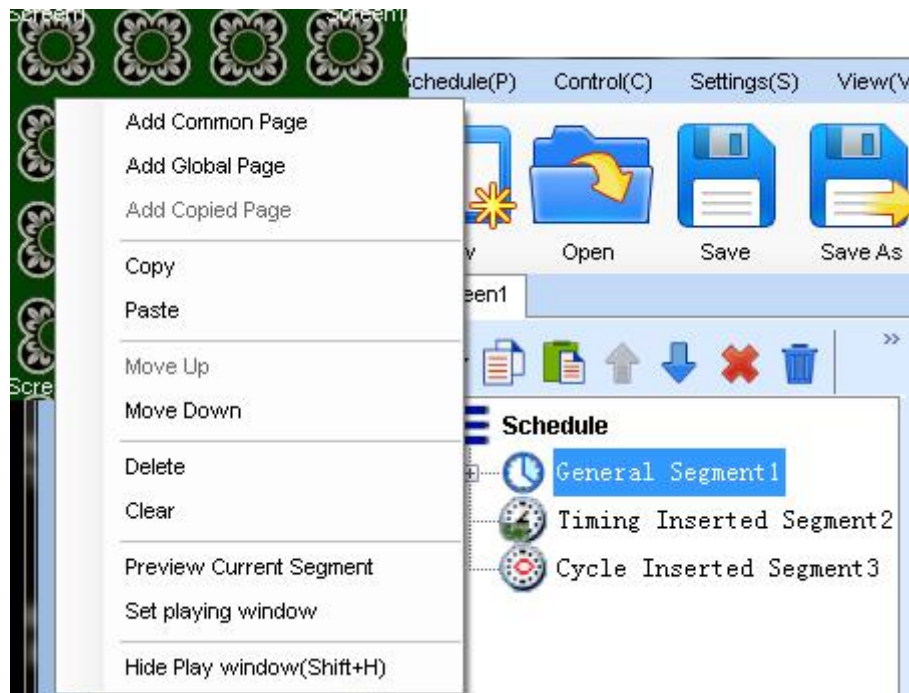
Screen1 Screen1

Schedule(P) Control(C) Settings(S) View(V

Add Common Page
Add Global Page
Add Copied Page
Copy
Paste
Move Up
Move Down
Delete
Clear
Preview Current Segment
Set playing window
Hide Play window(Shift+H)

Scre

w Open Save Save As

een1

Schedule
General Segment1
Timing Inserted Segment2
Cycle Inserted Segment3